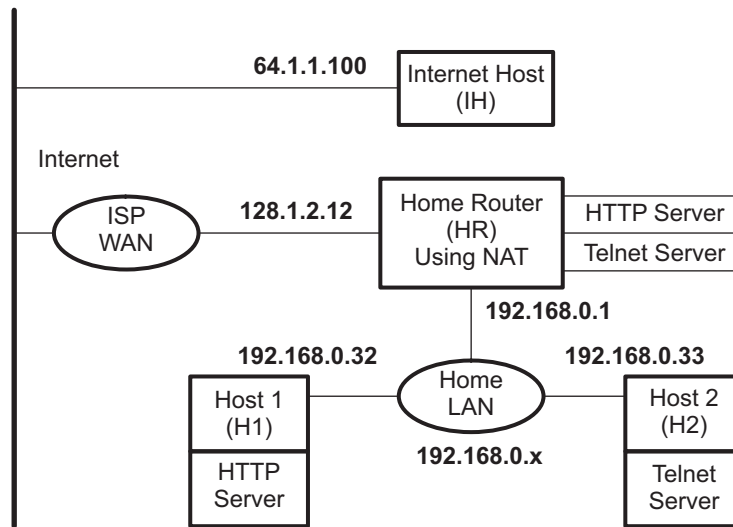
64.1.1.100

Internet Host (IH)

Internet

ISP WAN

128.1.2.12

Home Router (HR) Using NAT

HTTP Server

Telnet Server

192.168.0.1

192.168.0.32

192.168.0.33

Home LAN

Host 1 (H1)

HTTP Server

192.168.0.x

Host 2 (H2)

Telnet Server